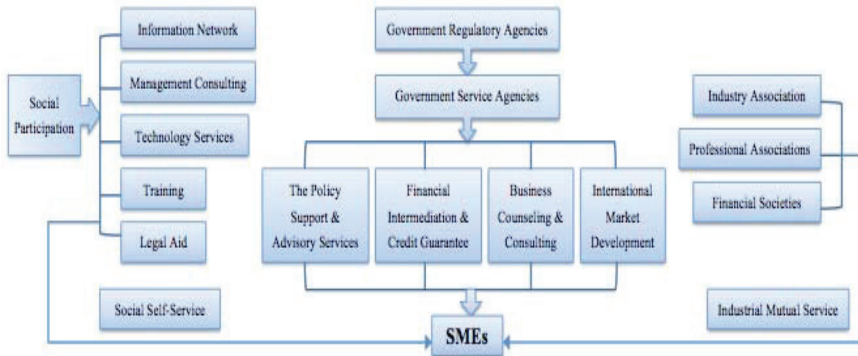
Social Participation

Information Network

Management Consulting

Technology Services

Training

Legal Aid

Social Self-Service

Government Regulatory Agencies

Government Service Agencies

The Policy Support & Advisory Services

Financial Intermediation & Credit Guarantee

Business Counseling & Consulting

International Market Development

SMEs

Industry Association

Professional Associations

Financial Societies

Industrial Mutual Service